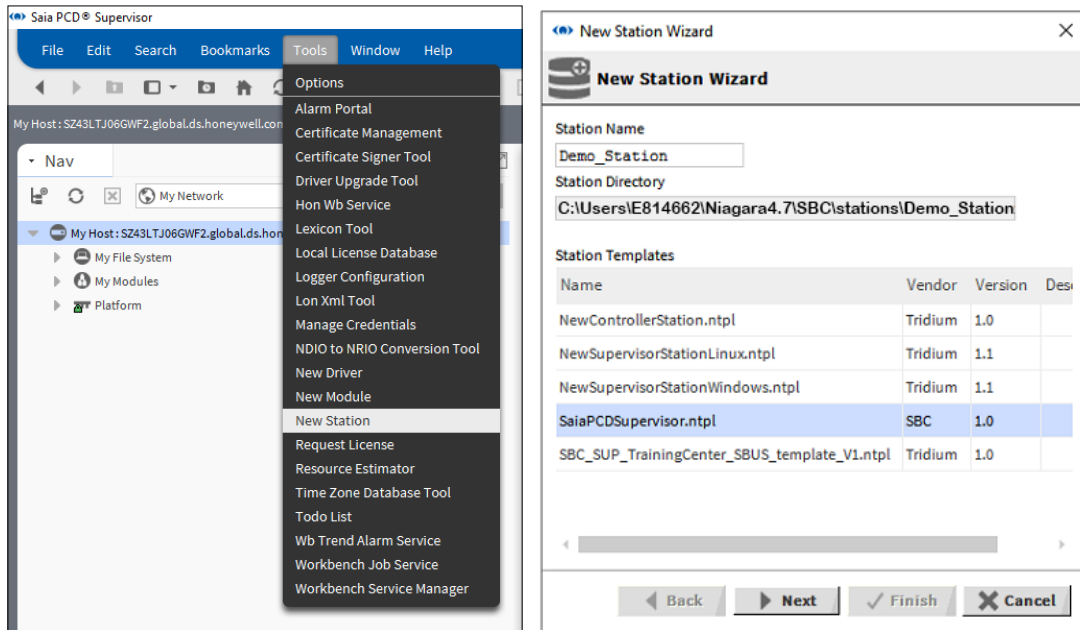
Saia PCD® Supervisor

File Edit Search Bookmarks Tools Window Help

My Host : SZ43LTJ06GWF2.global.ds.honeywell.com

Nav

My Network

My Host : SZ43LTJ06GWF2.global.ds.hon
My File System
My Modules
Platform

Options
Alarm Portal
Certificate Management
Certificate Signer Tool
Driver Upgrade Tool
Hon Wb Service
Lexicon Tool
Local License Database
Logger Configuration
Lon Xml Tool
Manage Credentials
NDIO to NRIO Conversion Tool
New Driver
New Module
New Station
Request License
Resource Estimator
Time Zone Database Tool
Todo List
Wb Trend Alarm Service
Workbench Job Service
Workbench Service Manager

New Station Wizard

New Station Wizard

Station Name
Demo_Station
Station Directory
C:\Users\E814662\Niagara4.7\SBC\stations\Demo_Station

Station Templates

| Name | Vendor | Version | Des |
|---|---|---|---|
| NewControllerStation.ntpl | Tridium | 1.0 | |
| NewSupervisorStationLinux.ntpl | Tridium | 1.1 | |
| NewSupervisorStationWindows.ntpl | Tridium | 1.1 | |
| SaiaPCDSupervisor.ntpl | SBC | 1.0 | |
| SBC_SUP_TrainingCenter_SBUS_template_V1.ntpl | Tridium | 1.0 | |

Back Next Finish Cancel